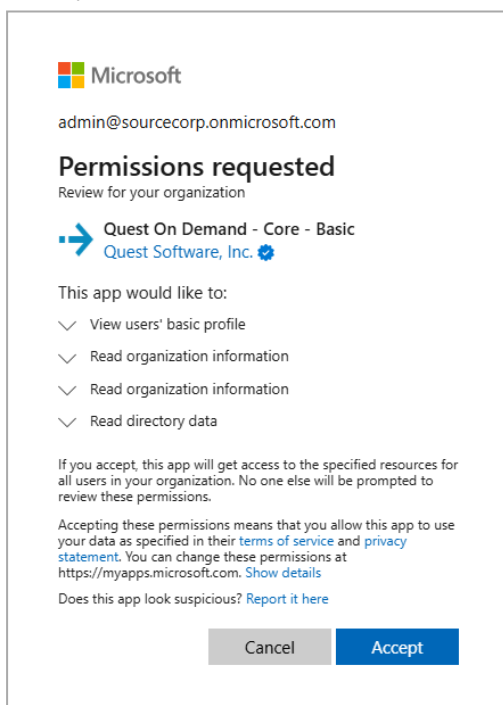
Microsoft

admin@sourcecorp.onmicrosoft.com

Permissions requested

Review for your organization

Quest On Demand - Core - Basic

Quest Software, Inc.

This app would like to:

View users' basic profile

Read organization information

Read organization information

Read directory data

If you accept, this app will get access to the specified resources for all users in your organization. No one else will be prompted to review these permissions.

Accepting these permissions means that you allow this app to use your data as specified in their terms of service and privacy statement. You can change these permissions at https://myapps.microsoft.com. Show details

Does this app look suspicious? Report it here

Cancel

Accept